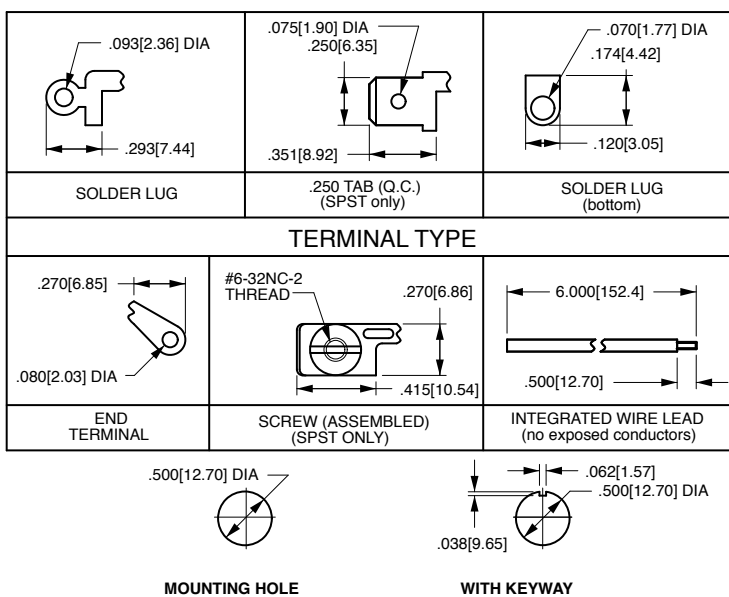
.093[2.36] DIA

.293[7.44]

.075[1.90] DIA
.250[6.35]

.351[8.92]

.070[1.77] DIA
.174[4.42]

.120[3.05]

| SOLDER LUG | .250 TAB (Q.C.) (SPST only) | SOLDER LUG (bottom) |
|---|---|---|

TERMINAL TYPE

.270[6.85]

.080[2.03] DIA

#6-32NC-2 THREAD

.270[6.86]

.415[10.54]

6.000[152.4]

.500[12.70]

| END TERMINAL | SCREW (ASSEMBLED) (SPST ONLY) | INTEGRATED WIRE LEAD (no exposed conductors) |
|---|---|---|

.500[12.70] DIA

.062[1.57]
.500[12.70] DIA

.038[9.65]

MOUNTING HOLE

WITH KEYWAY